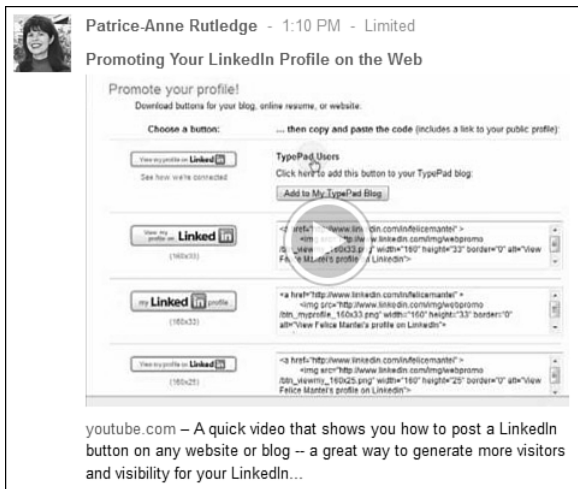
Patrice-Anne Rutledge - 1:10 PM - Limited

Promoting Your LinkedIn Profile on the Web

Promote your profile!
Download buttons for your blog, online resume, or website.

Choose a button:

... then copy and paste the code (includes a link to your public profile):

View my profile on Linked in
See how we're connected

TypePad Users
Click here to add this button to your TypePad blog:
Add to My TypePad Blog

View my profile on Linked in
(160x33)

<a href="http://www.linkedin.com/in/felicemantel" > <img src="http://www.linkedin.com/img/webpromo /btn_viewmy_160x33.png" width="160" height="33" border="0" alt="View Felice Mantel's profile on LinkedIn">

my Linked in profile
(160x33)

<a href="http://www.linkedin.com/in/felicemantel" > <img src="http://www.linkedin.com/img/webpromo /btn_myprofile_160x33.png" width="160" height="33" border="0" alt="View Felice Mantel's profile on LinkedIn">

View my profile on Linked in
(160x25)

<a href="http://www.linkedin.com/in/felicemantel" > <img src="http://www.linkedin.com/img/webpromo /btn_viewmy_160x25.png" width="160" height="25" border="0" alt="View Felice Mantel's profile on LinkedIn">

youtube.com – A quick video that shows you how to post a LinkedIn button on any website or blog -- a great way to generate more visitors and visibility for your LinkedIn...